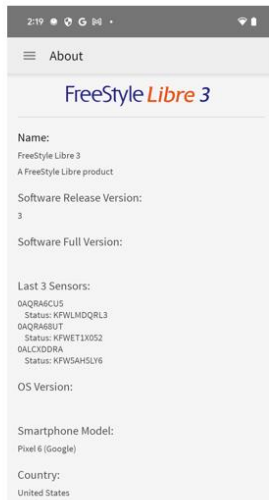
2:19

About

FreeStyle Libre 3

Name:
FreeStyle Libre 3
A FreeStyle Libre product

Software Release Version:
3

Software Full Version:

Last 3 Sensors:
0AQRA6CUS
Status: KFWLMDQRL3
0AQRA68UT
Status: KFWET1X052
0ALCXDDRA
Status: KFW5AH5LY6

OS Version:

Smartphone Model:
Pixel 6 (Google)

Country:
United States